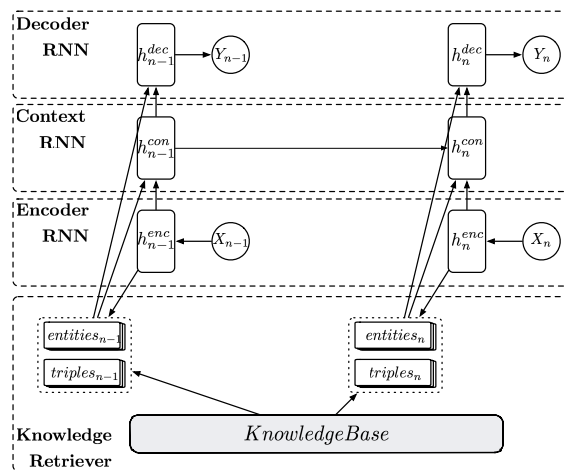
Decoder
RNN
$h_{n-1}^{dec}$
$Y_{n-1}$
$h_n^{dec}$
$Y_n$

Context
RNN
$h_{n-1}^{con}$
$h_n^{con}$

Encoder
RNN
$h_{n-1}^{enc}$
$X_{n-1}$
$h_n^{enc}$
$X_n$

$entities_{n-1}$
$triples_{n-1}$
$entities_n$
$triples_n$

Knowledge
Retriever
$KnowledgeBase$